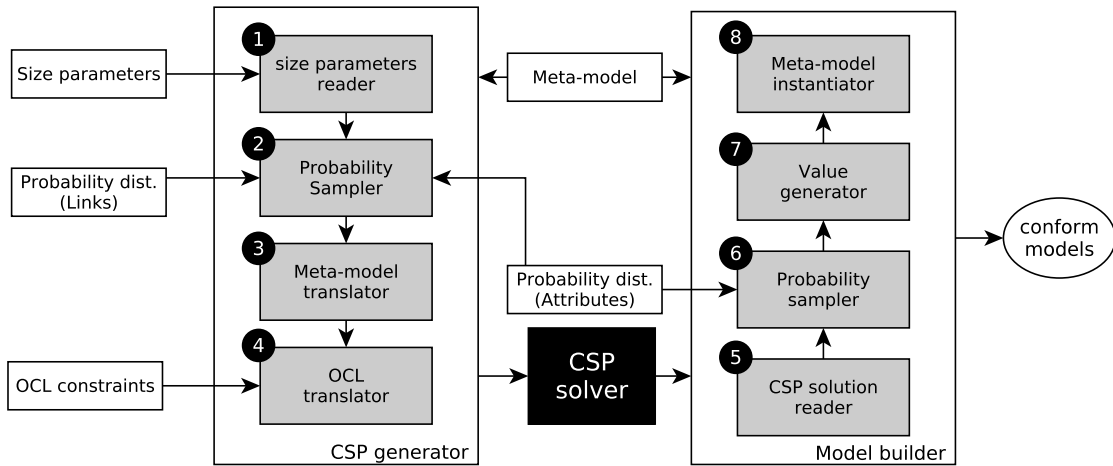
Size parameters

1 size parameters reader

Meta-model

8 Meta-model instantiator

2 Probability Sampler

Probability dist. (Links)

7 Value generator

3 Meta-model translator

Probability dist. (Attributes)

6 Probability sampler

conform models

4 OCL translator

OCL constraints

CSP solver

5 CSP solution reader

CSP generator

Model builder